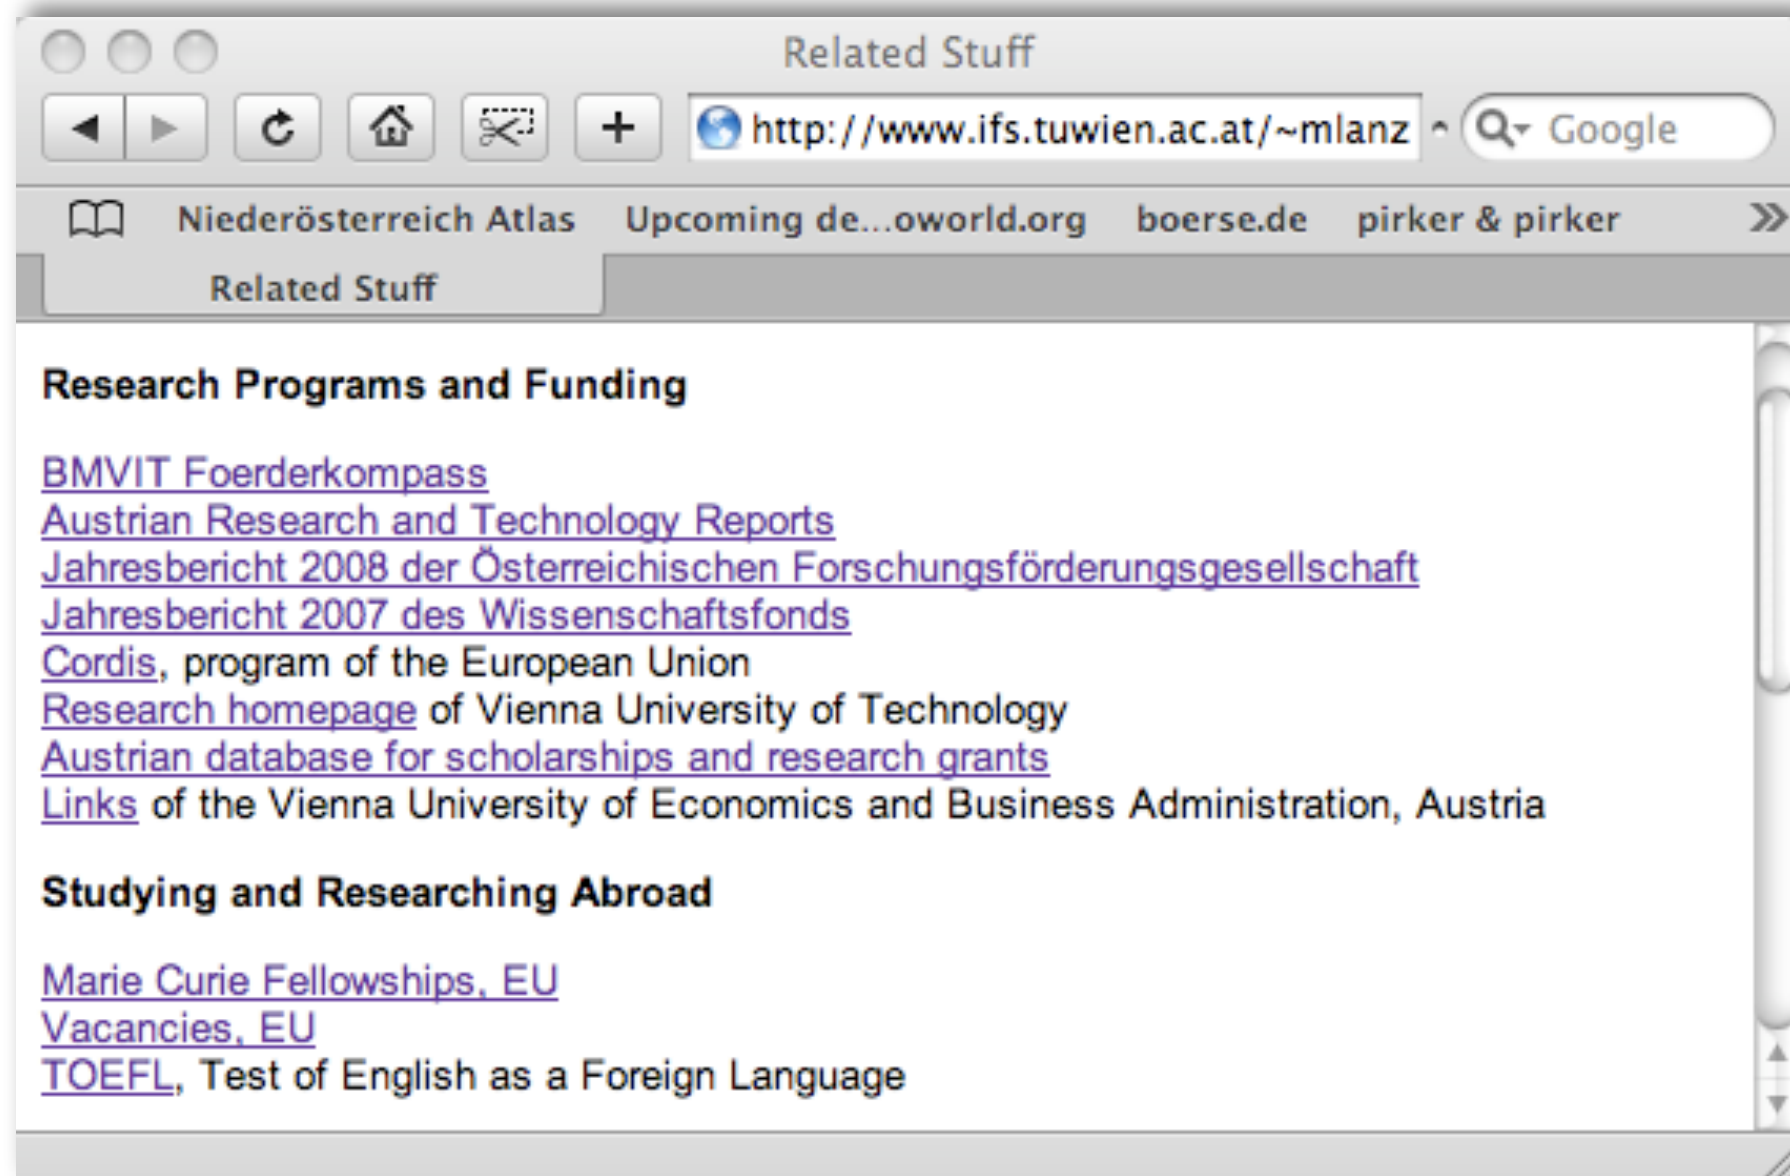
Related Stuff

http://www.ifs.tuwien.ac.at/~mlanz

Google

Niederösterreich Atlas Upcoming de...oworld.org boerse.de pirker & pirker »

Related Stuff

**Research Programs and Funding**

BMVIT Foerderkompass
Austrian Research and Technology Reports
Jahresbericht 2008 der Österreichischen Forschungsförderungsgesellschaft
Jahresbericht 2007 des Wissenschaftsfonds
Cordis, program of the European Union
Research homepage of Vienna University of Technology
Austrian database for scholarships and research grants
Links of the Vienna University of Economics and Business Administration, Austria

**Studying and Researching Abroad**

Marie Curie Fellowships, EU
Vacancies, EU
TOEFL, Test of English as a Foreign Language